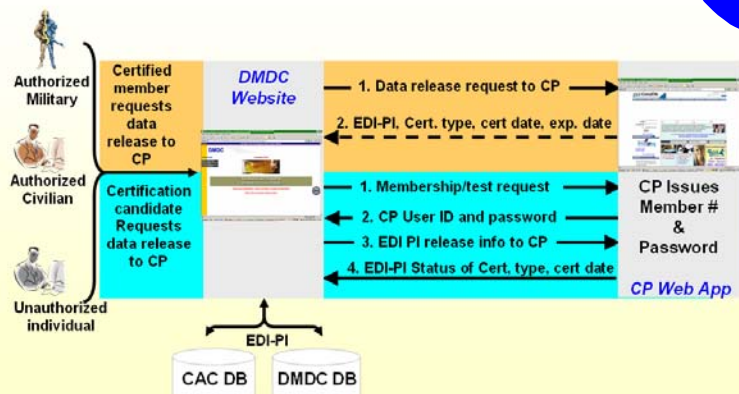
Authorized Military

Authorized Civilian

Unauthorized individual

Certified member requests data release to CP

Certification candidate Requests data release to CP

DMDC Website

1. Data release request to CP

2. EDI-PI, Cert. type, cert date, exp. date

1. Membership/test request

2. CP User ID and password

3. EDI PI release info to CP

4. EDI-PI Status of Cert, type, cert date

CP Issues Member # & Password

CP Web App

EDI-PI

CAC DB

DMDC DB